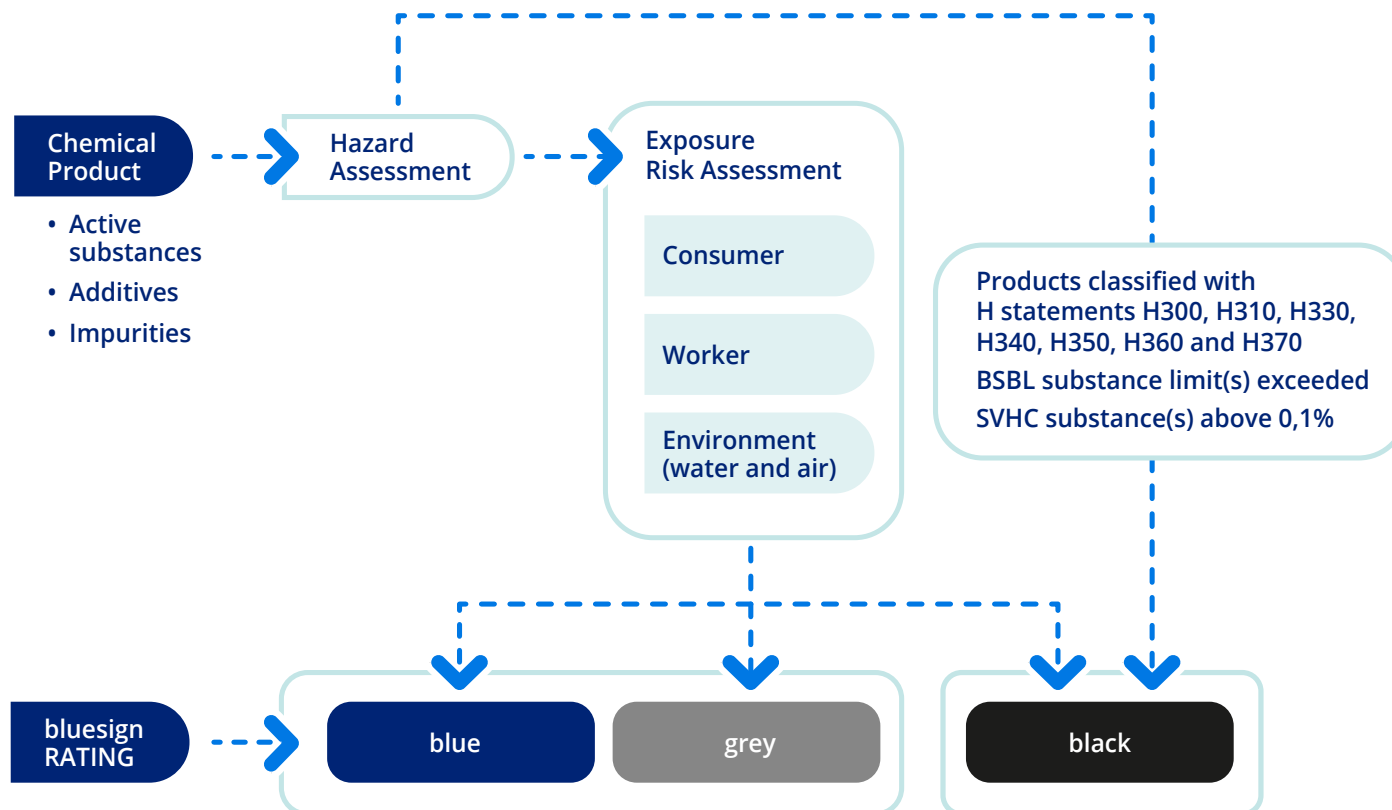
Chemical Product

• Active substances
• Additives
• Impurities

Hazard Assessment

Exposure Risk Assessment

Consumer

Worker

Environment (water and air)

Products classified with H statements H300, H310, H330, H340, H350, H360 and H370
BSBL substance limit(s) exceeded
SVHC substance(s) above 0,1%

bluesign RATING

blue

grey

black